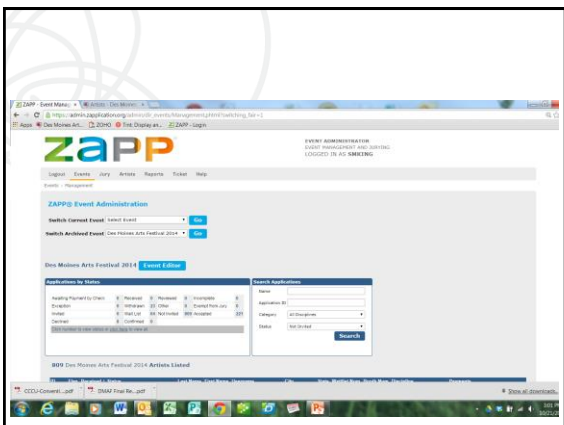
ZAPP - Event Manag × Artists - Des Moines ×

https://admin.zapplication.org/admin/dir_events/Management.php?switching_fair=1

Apps Des Moines Art... ZOHO Tmt Display an... ZAPP - Login

ZAPP

EVENT ADMINISTRATION
EVENT MANAGEMENT AND JURYING
LOGGED IN AS SMICING

Logout Events Jury Artists Reports Ticket Help

Events › Management

ZAPP® Event Administration

Switch Current Event Select Event Go

Switch Archived Event Des Moines Arts Festival 2014 Go

Des Moines Arts Festival 2014 Event Editor

Applications by Status

| Awaiting Payment by Check | 0 | Received | 0 | Reviewed | 0 | Incomplete | 0 |
|---|---|---|---|---|---|---|---|
| Exception | 0 | Withdrawn | 22 | Other | 0 | Exempt from Jury | 0 |
| Invited | 0 | Wait List | 69 | Not Invited | 809 | Accepted | 221 |
| Declined | 0 | Confirmed | 0 | | | | |

Click number to view status or click here to view all

Search Applications

Name

Application ID

Category All Disciplines

Status Not Invited

Search

809 Des Moines Arts Festival 2014 Artists Listed

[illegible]

CCCU-Convent....pdf DMAF Final Re....pdf

Show all downloads...